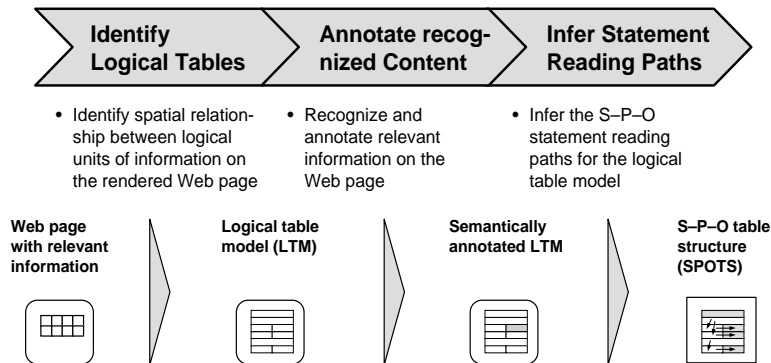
Identify Logical Tables

Annotate recognized Content

Infer Statement Reading Paths

• Identify spatial relationship between logical units of information on the rendered Web page

• Recognize and annotate relevant information on the Web page

• Infer the S–P–O statement reading paths for the logical table model

Web page with relevant information

Logical table model (LTM)

Semantically annotated LTM

S–P–O table structure (SPOTS)